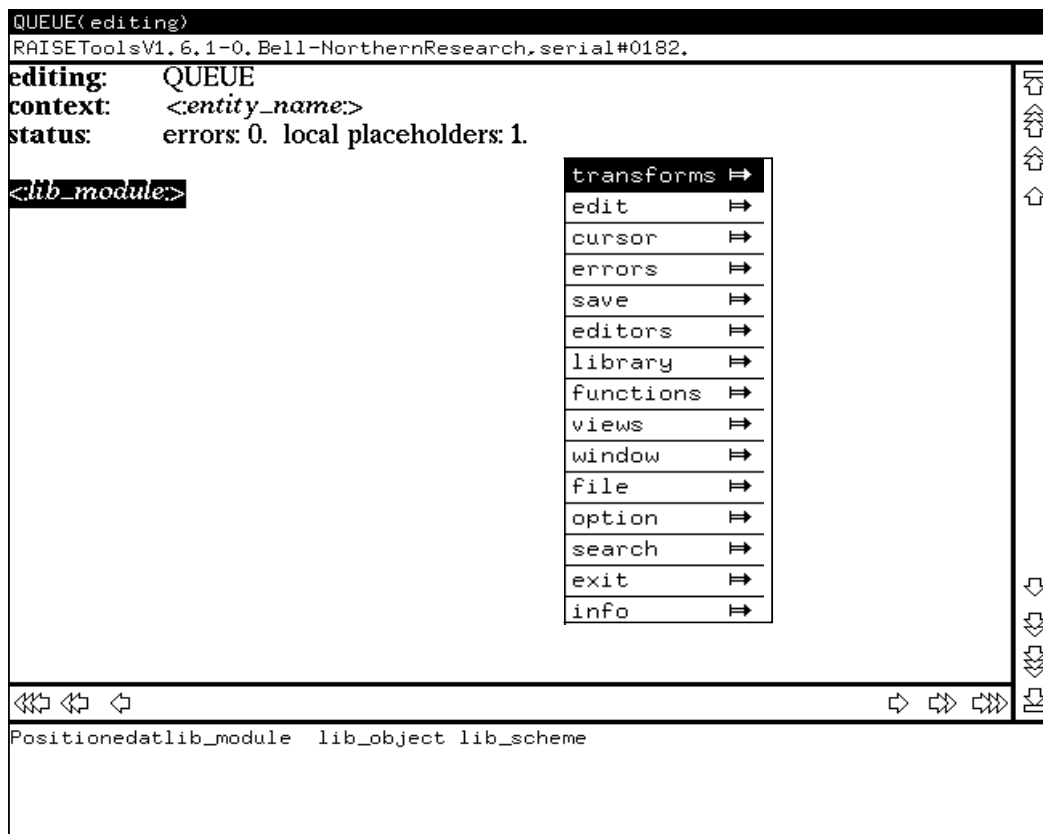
QUEUE(editing)

RAISEToolsV1.6.1-0.Bell-NorthernResearch,serial#0182.

**editing:** QUEUE
**context:** <:*entity_name*:>
**status:** errors: 0. local placeholders: 1.

<:*lib_module*:>

transforms ↦
edit ↦
cursor ↦
errors ↦
save ↦
editors ↦
library ↦
functions ↦
views ↦
window ↦
file ↦
option ↦
search ↦
exit ↦
info ↦

Positionedatlib_module lib_object lib_scheme